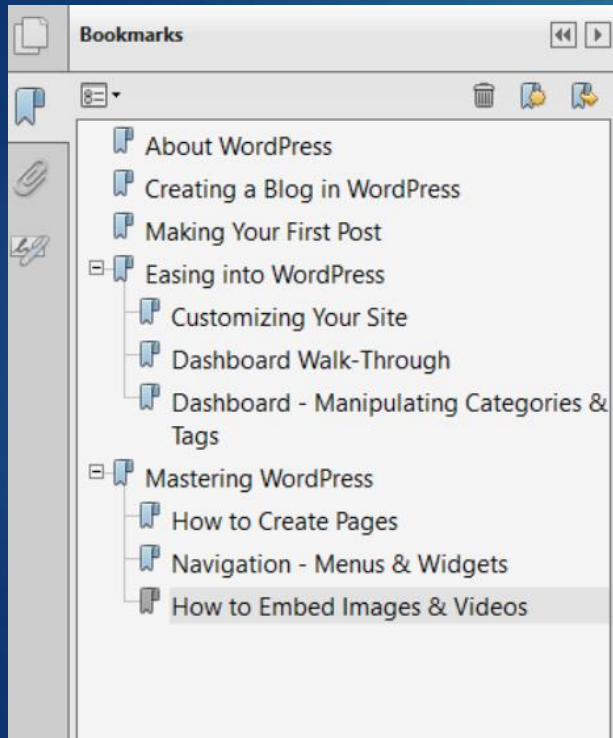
Bookmarks

About WordPress

Creating a Blog in WordPress

Making Your First Post

Easing into WordPress

Customizing Your Site

Dashboard Walk-Through

Dashboard - Manipulating Categories & Tags

Mastering WordPress

How to Create Pages

Navigation - Menus & Widgets

How to Embed Images & Videos